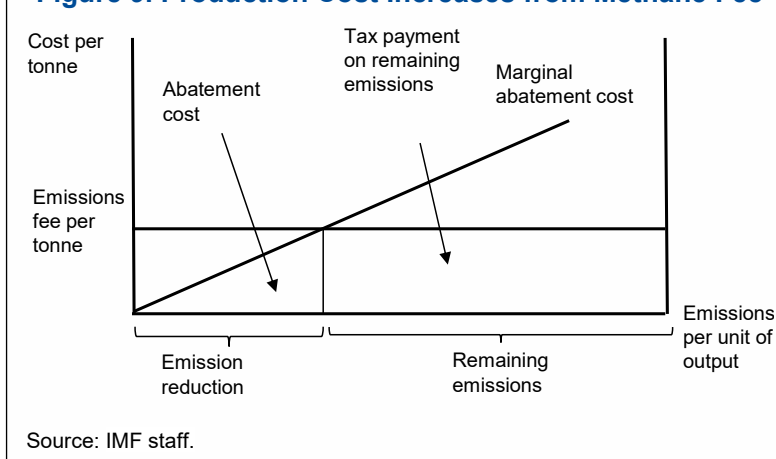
Figure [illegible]: Production Cost Increases from Methane Fee

Cost per tonne

Tax payment on remaining emissions

Marginal abatement cost

Abatement cost

Emissions fee per tonne

Emissions per unit of output

Emission reduction

Remaining emissions

Source: IMF staff.